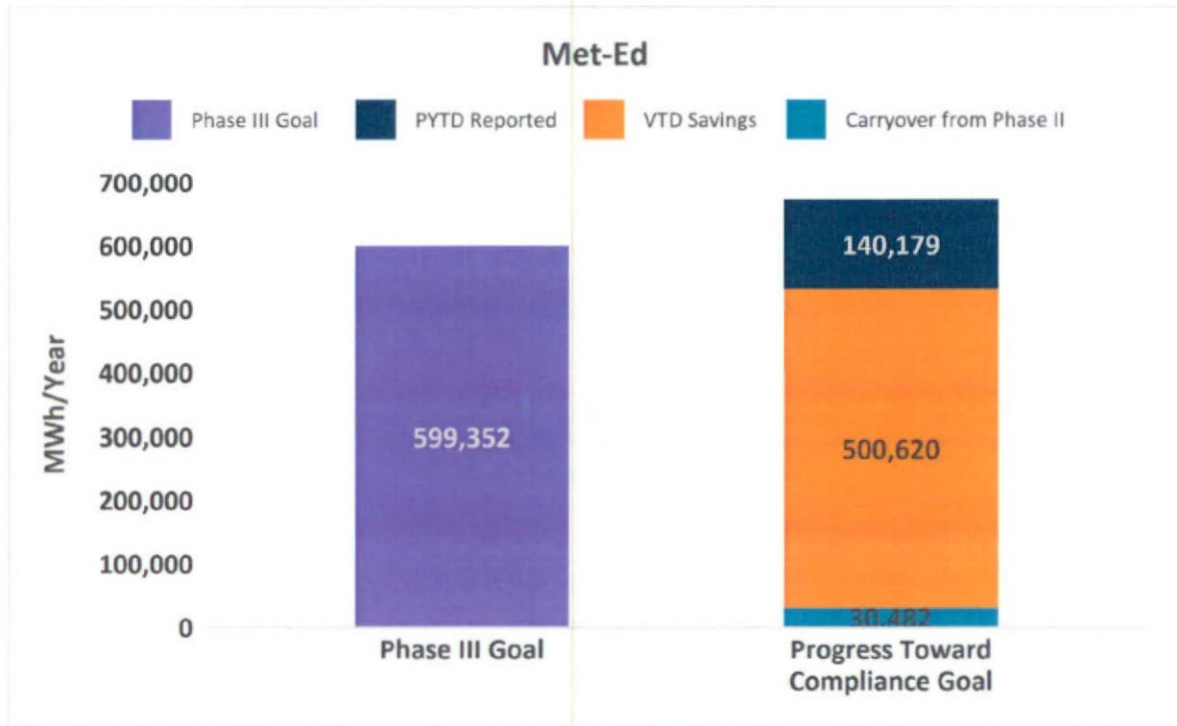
Met-Ed

Phase III Goal
PYTD Reported
VTD Savings
Carryover from Phase II

700,000
600,000
500,000
400,000
300,000
200,000
100,000
0

MWh/Year

599,352

140,179

500,620

30,482

Phase III Goal

Progress Toward Compliance Goal